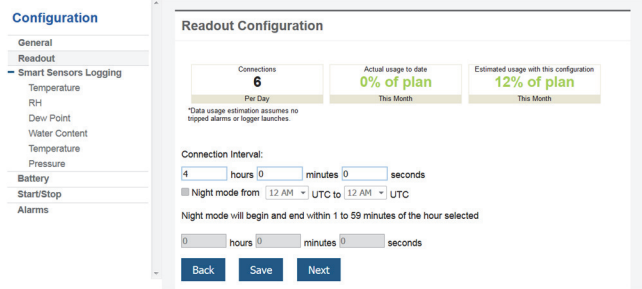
Configuration
General
Readout
Smart Sensors Logging
Temperature
RH
Dew Point
Water Content
Temperature
Pressure
Battery
Start/Stop
Alarms

Readout Configuration

| Connections 6 | Actual usage to date 0% of plan | Estimated usage with this configuration 12% of plan |
|---|---|---|
| Per Day | This Month | This Month |

*Data usage estimation assumes no tripped alarms or logger launches.

Connection Interval:

4 hours 0 minutes 0 seconds

Night mode from 12 AM UTC to 12 AM UTC

Night mode will begin and end within 1 to 59 minutes of the hour selected

0 hours 0 minutes 0 seconds

Back Save Next